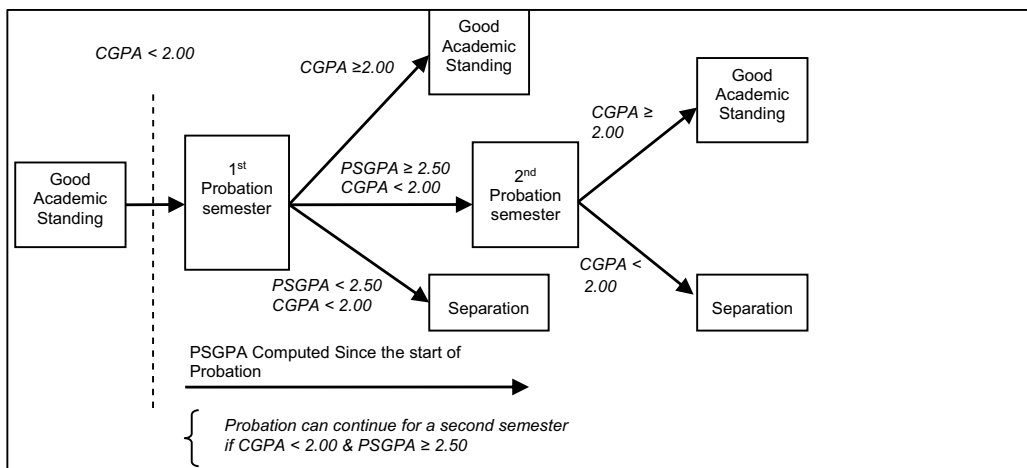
CGPA < 2.00

Good Academic Standing

1$^{st}$ Probation semester

CGPA ≥2.00

Good Academic Standing

PSGPA ≥ 2.50
CGPA < 2.00

2$^{nd}$ Probation semester

CGPA ≥ 2.00

Good Academic Standing

PSGPA < 2.50
CGPA < 2.00

Separation

CGPA < 2.00

Separation

PSGPA Computed Since the start of Probation

Probation can continue for a second semester if CGPA < 2.00 & PSGPA ≥ 2.50